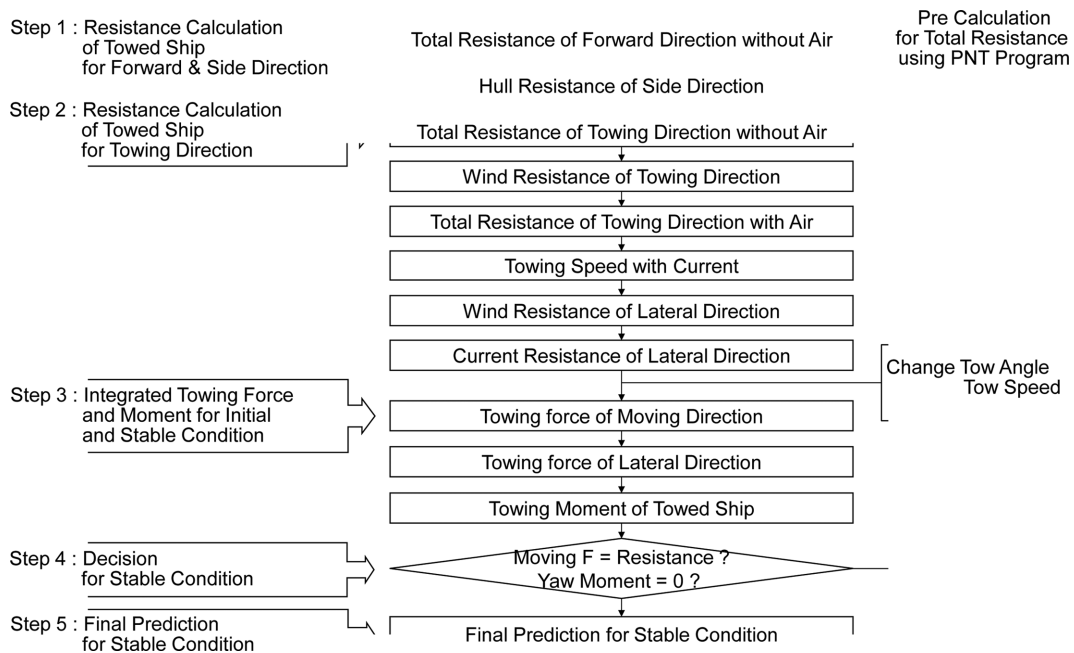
Step 1 : Resistance Calculation of Towed Ship for Forward & Side Direction

Total Resistance of Forward Direction without Air

Pre Calculation for Total Resistance using PNT Program

Hull Resistance of Side Direction

Step 2 : Resistance Calculation of Towed Ship for Towing Direction

Total Resistance of Towing Direction without Air

Wind Resistance of Towing Direction

Total Resistance of Towing Direction with Air

Towing Speed with Current

Wind Resistance of Lateral Direction

Current Resistance of Lateral Direction

Change Tow Angle Tow Speed

Step 3 : Integrated Towing Force and Moment for Initial and Stable Condition

Towing force of Moving Direction

Towing force of Lateral Direction

Towing Moment of Towed Ship

Step 4 : Decision for Stable Condition

Moving F = Resistance ?
Yaw Moment = 0 ?

Step 5 : Final Prediction for Stable Condition

Final Prediction for Stable Condition